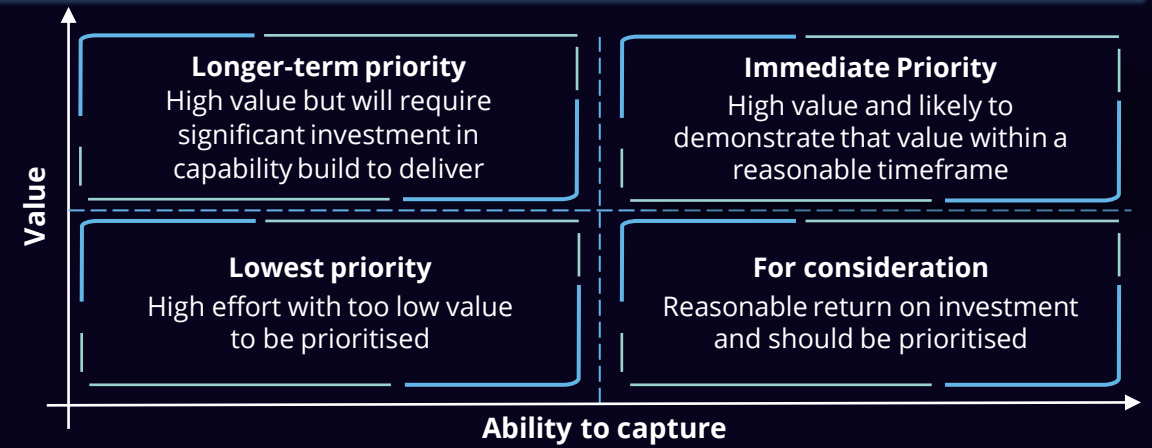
Value

**Longer-term priority**
High value but will require significant investment in capability build to deliver

**Immediate Priority**
High value and likely to demonstrate that value within a reasonable timeframe

**Lowest priority**
High effort with too low value to be prioritised

**For consideration**
Reasonable return on investment and should be prioritised

Ability to capture